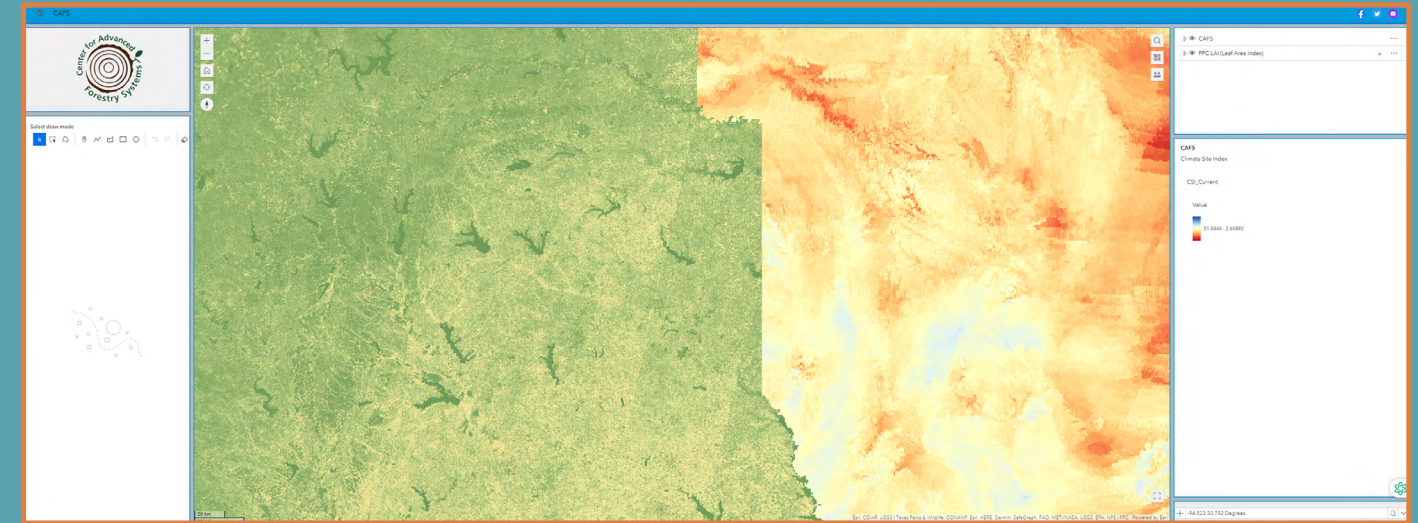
CAFS

Center for Advanced Forestry Systems

Select draw mode

CAFS
FPC LAI (Leaf Area Index)

CAFS
Climate Site Index
CSI_Current
Value
51.5848 - 2.65892

20 km

Esri, CGIAR, USGS | Texas Parks & Wildlife, CONANP, Esri, HERE, Garmin, SafeGraph, FAO, METI/NASA, USGS, EPA, NPS | FPC | Powered by Esri

-94.523 33.792 Degrees